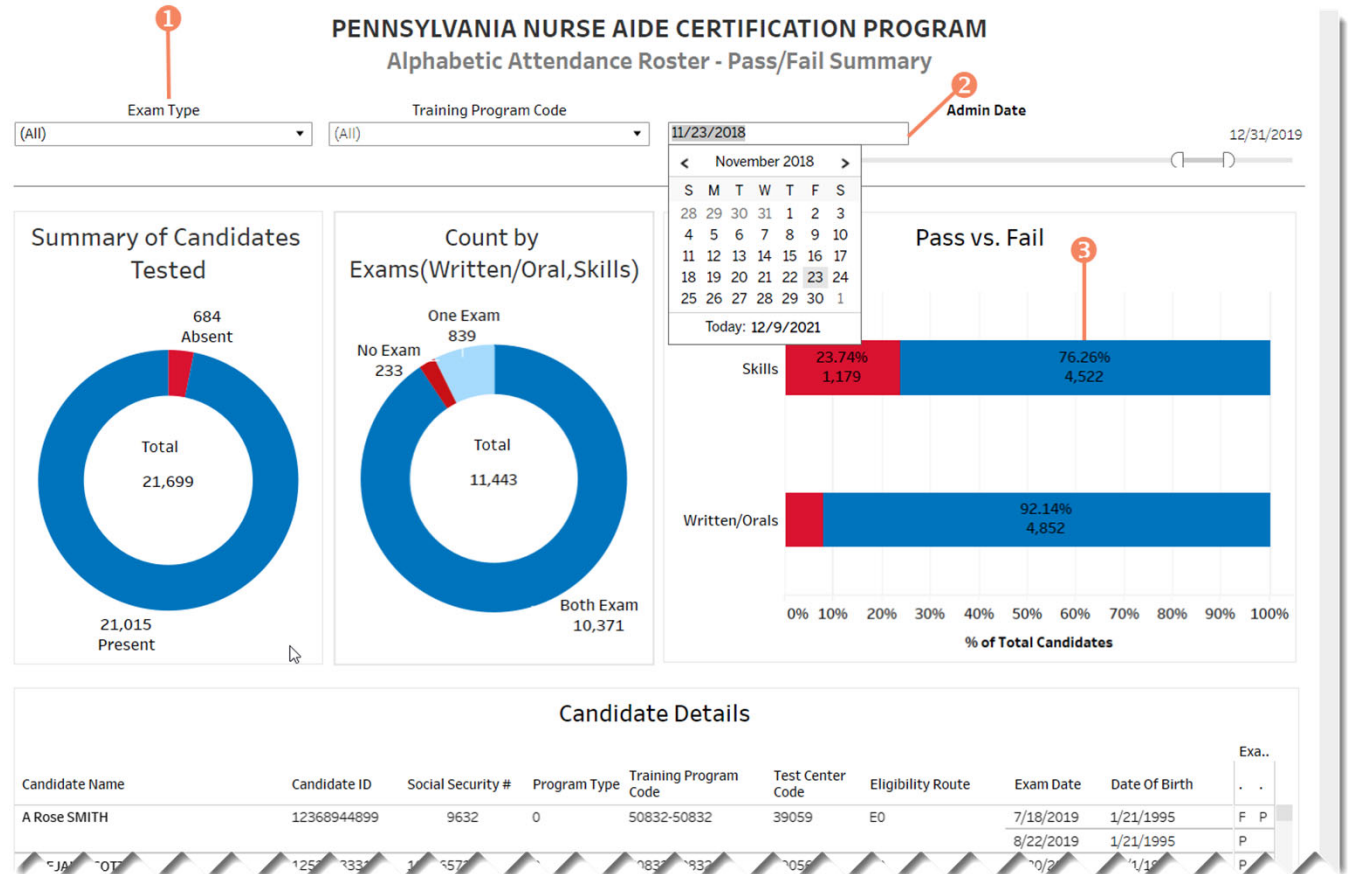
1

PENNSYLVANIA NURSE AIDE CERTIFICATION PROGRAM
Alphabetic Attendance Roster - Pass/Fail Summary

2

Exam Type
(All)

Training Program Code
(All)

11/23/2018

Admin Date

12/31/2019

November 2018

| S | M | T | W | T | F | S |
|---|---|---|---|---|---|---|
| 28 | 29 | 30 | 31 | 1 | 2 | 3 |
| 4 | 5 | 6 | 7 | 8 | 9 | 10 |
| 11 | 12 | 13 | 14 | 15 | 16 | 17 |
| 18 | 19 | 20 | 21 | 22 | 23 | 24 |
| 25 | 26 | 27 | 28 | 29 | 30 | 1 |

Today: 12/9/2021

Summary of Candidates Tested

684
Absent

Total
21,699

21,015
Present

Count by Exams(Written/Oral,Skills)

One Exam
839

No Exam
233

Total
11,443

Both Exam
10,371

Pass vs. Fail

3

Skills
23.74%
1,179
76.26%
4,522

Written/Orals
92.14%
4,852

0% 10% 20% 30% 40% 50% 60% 70% 80% 90% 100%
% of Total Candidates

Candidate Details

| Candidate Name | Candidate ID | Social Security # | Program Type | Training Program Code | Test Center Code | Eligibility Route | Exam Date | Date Of Birth | Exa.. . . |
|---|---|---|---|---|---|---|---|---|---|
| A Rose SMITH | 12368944899 | 9632 | 0 | 50832-50832 | 39059 | E0 | 7/18/2019 | 1/21/1995 | F P |
| | | | | | | | 8/22/2019 | 1/21/1995 | P |
| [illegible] | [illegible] | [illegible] | | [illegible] | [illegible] | | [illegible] | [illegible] | P |